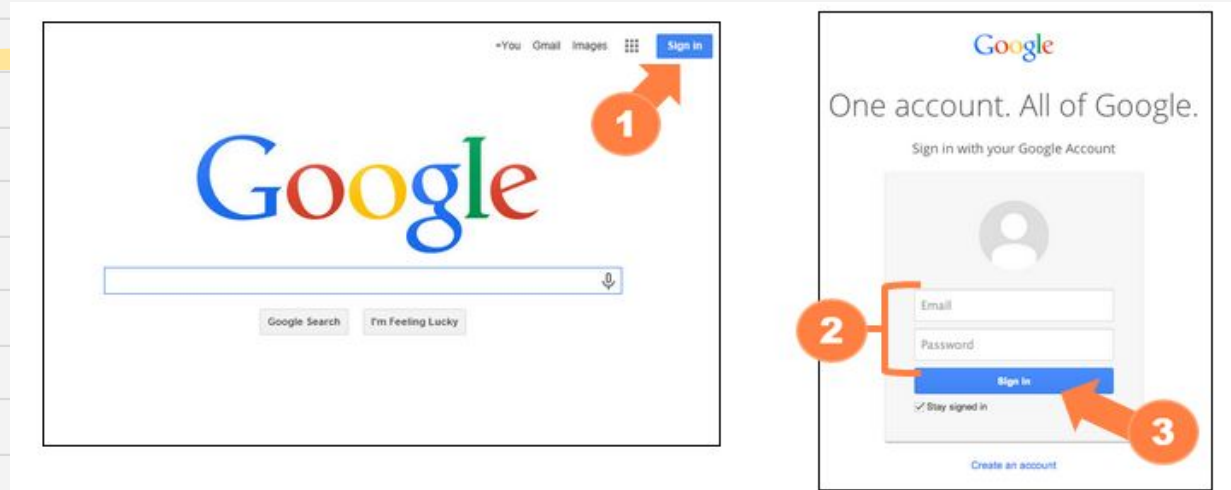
+You Gmail Images Sign in

1

Google

Google Search I'm Feeling Lucky

Google

One account. All of Google.

Sign in with your Google Account

2

Email

Password

Sign in

Stay signed in

3

Create an account